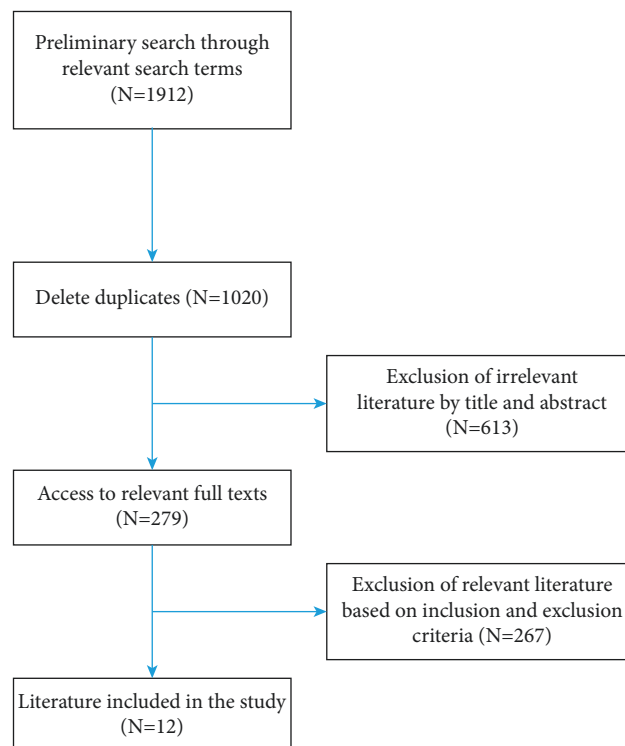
Preliminary search through relevant search terms (N=1912)

Delete duplicates (N=1020)

Exclusion of irrelevant literature by title and abstract (N=613)

Access to relevant full texts (N=279)

Exclusion of relevant literature based on inclusion and exclusion criteria (N=267)

Literature included in the study (N=12)